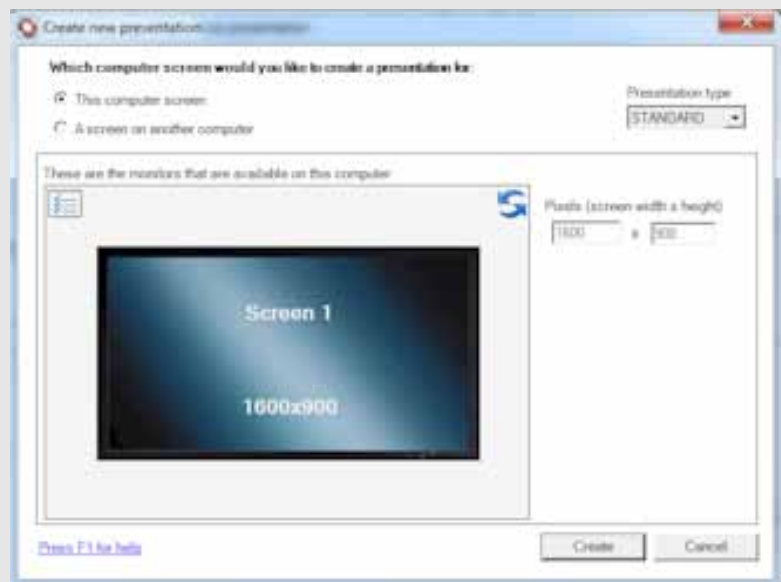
Create new presentation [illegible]

Which computer screen would you like to create a presentation for:

This computer screen

A screen on another computer

Presentation type

STANDARD

These are the monitors that are available on this computer

Pixels (screen width x height)

1600 x 900

Screen 1

1600x900

Press F1 for help

Create

Cancel